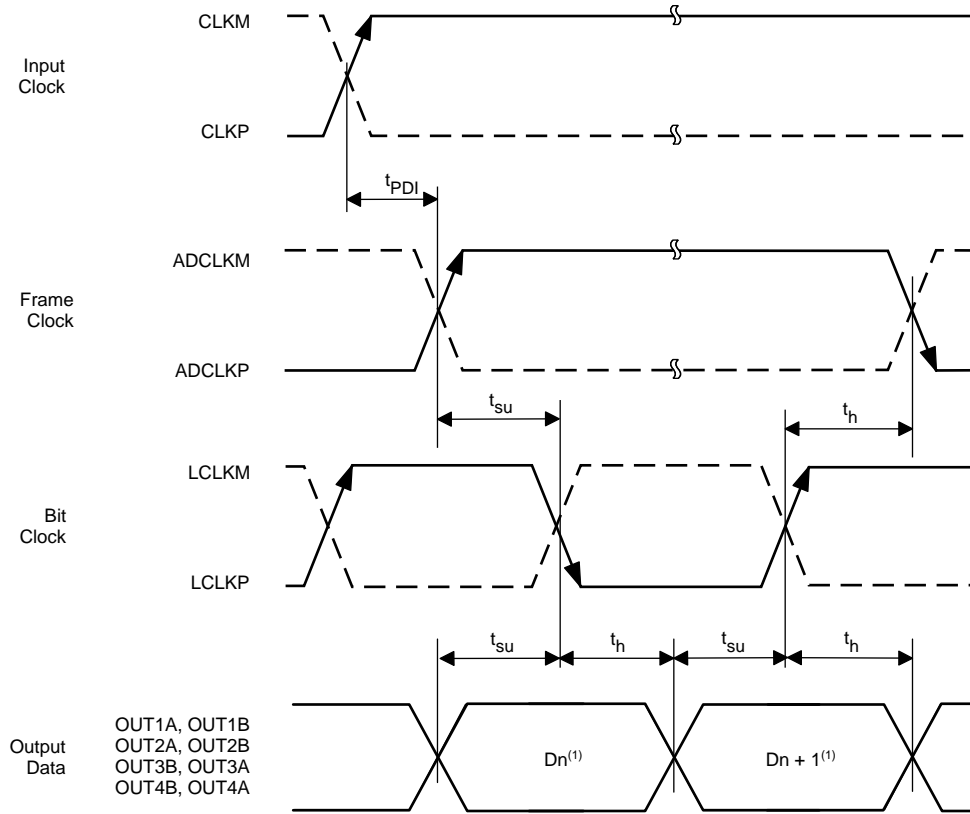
CLKM

Input Clock

CLKP

$t_{PDI}$

ADCLKM

Frame Clock

ADCLKP

$t_{su}$

$t_h$

LCLKM

Bit Clock

LCLKP

$t_{su}$

$t_h$

$t_{su}$

$t_h$

Output Data

OUT1A, OUT1B
OUT2A, OUT2B
OUT3B, OUT3A
OUT4B, OUT4A

Dn$^{(1)}$

Dn + 1$^{(1)}$